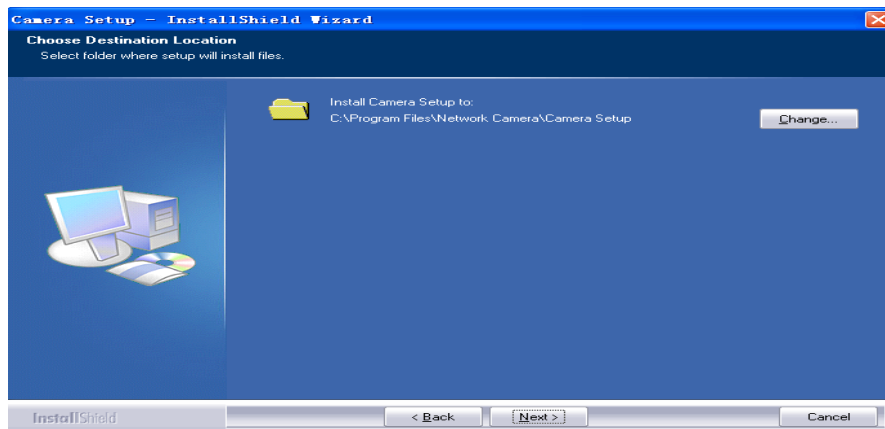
Camera Setup - InstallShield Wizard

Choose Destination Location
Select folder where setup will install files.

Install Camera Setup to:
C:\Program Files\Network Camera\Camera Setup

Change...

InstallShield

< Back

Next >

Cancel